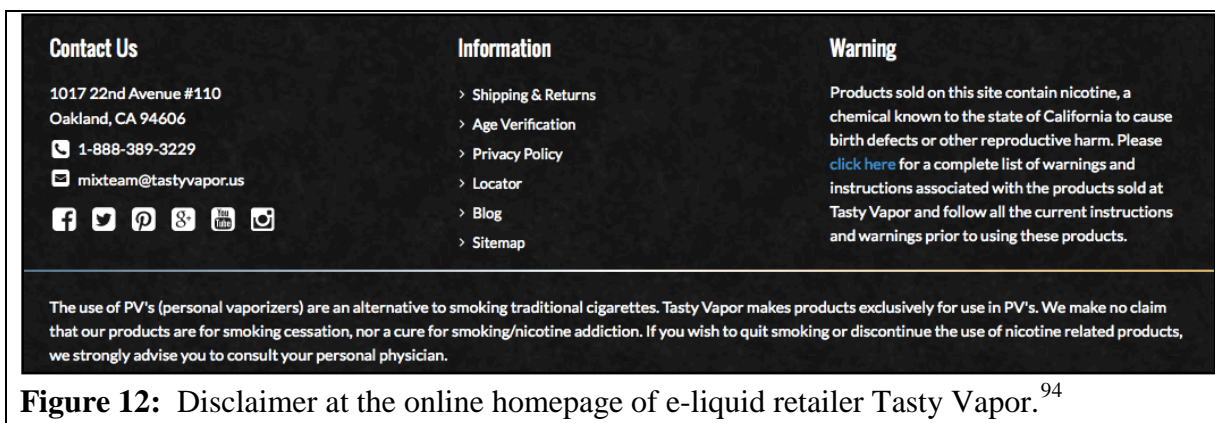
Contact Us

1017 22nd Avenue #110
Oakland, CA 94606

1-888-389-3229

mixteam@tastyvapor.us

Information

› Shipping & Returns
› Age Verification
› Privacy Policy
› Locator
› Blog
› Sitemap

Warning

Products sold on this site contain nicotine, a chemical known to the state of California to cause birth defects or other reproductive harm. Please click here for a complete list of warnings and instructions associated with the products sold at Tasty Vapor and follow all the current instructions and warnings prior to using these products.

The use of PV's (personal vaporizers) are an alternative to smoking traditional cigarettes. Tasty Vapor makes products exclusively for use in PV's. We make no claim that our products are for smoking cessation, nor a cure for smoking/nicotine addiction. If you wish to quit smoking or discontinue the use of nicotine related products, we strongly advise you to consult your personal physician.

Figure 12: Disclaimer at the online homepage of e-liquid retailer Tasty Vapor.$^{94}$